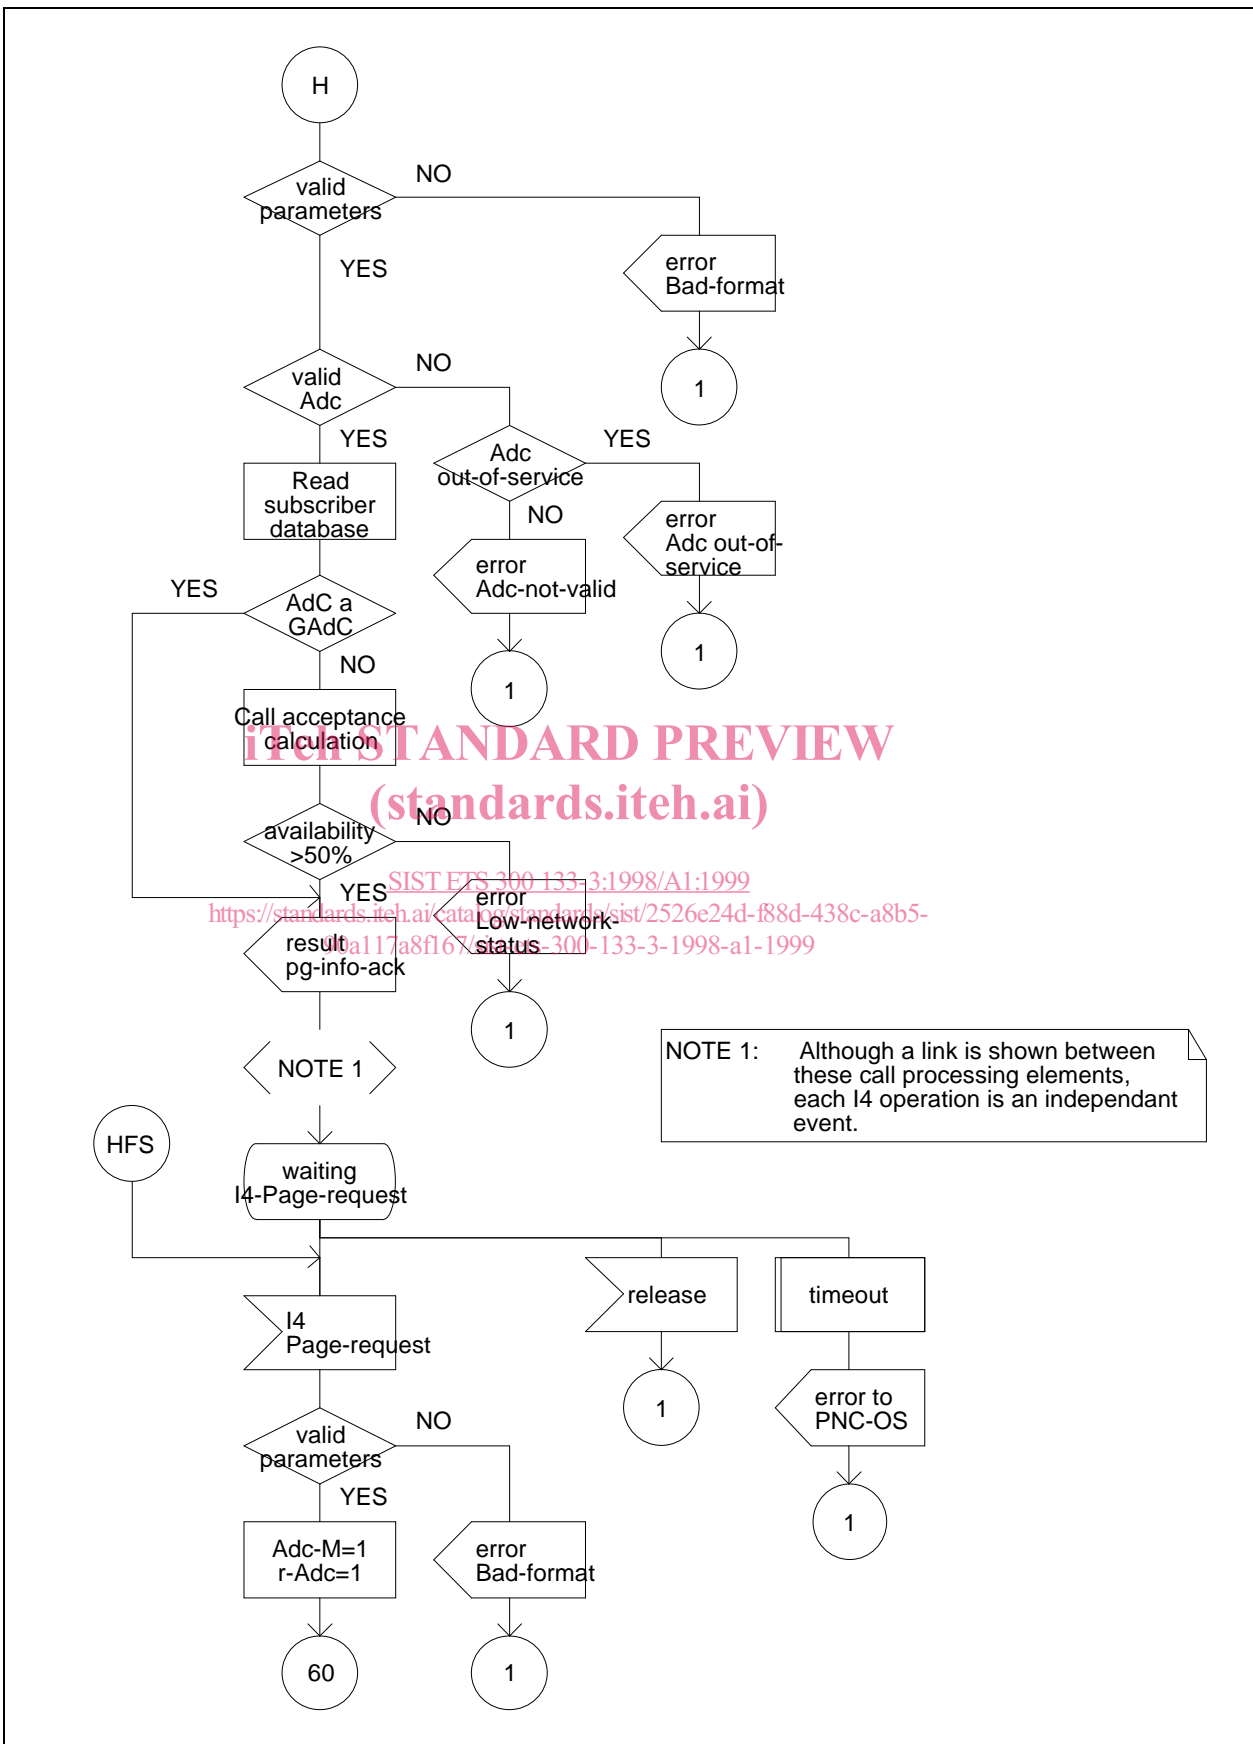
H

valid parameters

NO

YES

error Bad-format

1

valid Adc

NO

YES

Adc out-of-service

YES

Read subscriber database

NO

error Adc out-of-service

error Adc-not-valid

1

YES

AdC a GAdC

NO

1

Call acceptance calculation

iTeh STANDARD PREVIEW
(standards.iteh.ai)

availability >50%

NO

YES

SIST ETS 300 133-3:1998/A1:1999
https://standards.iteh.ai/catalog/standards/sist/2526e24d-f88d-438c-a8b5-0a117a8f167/sist-ets-300-133-3-1998-a1-1999

error Low-network-status

result pg-info-ack

1

NOTE 1

NOTE 1: Although a link is shown between these call processing elements, each I4 operation is an independant event.

HFS

waiting I4-Page-request

release

timeout

I4 Page-request

1

error to PNC-OS

valid parameters

NO

YES

1

Adc-M=1 r-Adc=1

error Bad-format

60

1